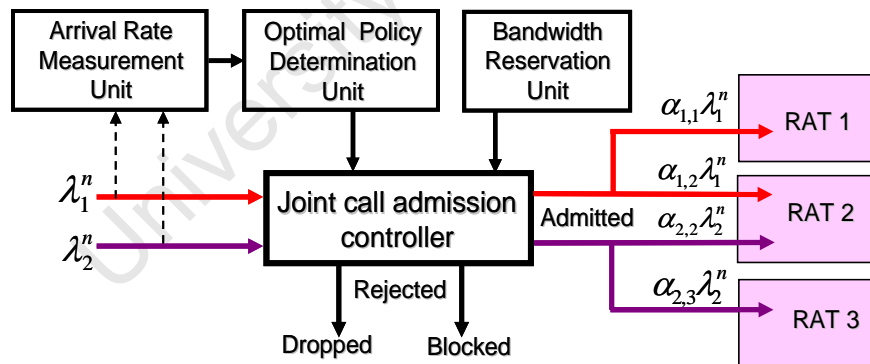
Arrival Rate Measurement Unit

Optimal Policy Determination Unit

Bandwidth Reservation Unit

$\lambda_1^n$

$\lambda_2^n$

Joint call admission controller

Admitted

Rejected

Dropped

Blocked

$\alpha_{1,1}\lambda_1^n$

$\alpha_{1,2}\lambda_1^n$

$\alpha_{2,2}\lambda_2^n$

$\alpha_{2,3}\lambda_2^n$

RAT 1

RAT 2

RAT 3

University